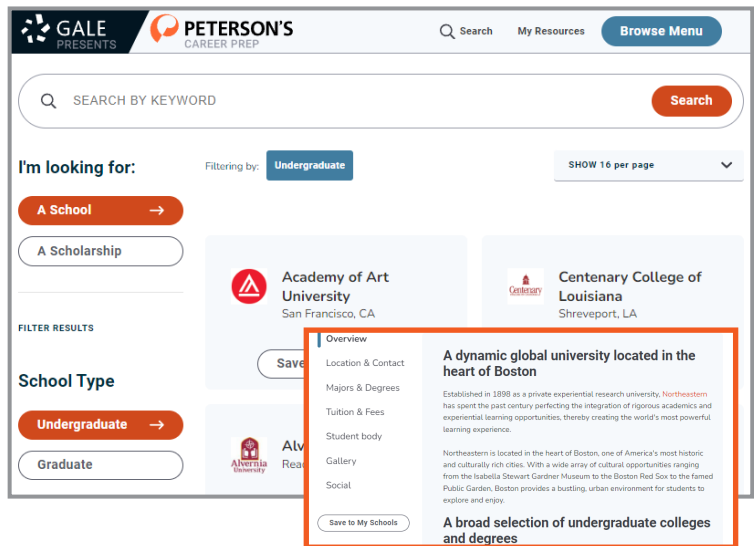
GALE PRESENTS

PETERSON'S CAREER PREP

Search

My Resources

Browse Menu

SEARCH BY KEYWORD

Search

I'm looking for:

A School →

A Scholarship

FILTER RESULTS

School Type

Undergraduate →

Graduate

Filtering by: Undergraduate

SHOW 16 per page

Academy of Art University
San Francisco, CA

Save

Centenary College of Louisiana
Shreveport, LA

Centenary

Alvernia University

Alv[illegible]
Rea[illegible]

Overview

Location & Contact

Majors & Degrees

Tuition & Fees

Student body

Gallery

Social

Save to My Schools

A dynamic global university located in the heart of Boston

Established in 1898 as a private experiential research university, Northeastern has spent the past century perfecting the integration of rigorous academics and experiential learning opportunities, thereby creating the world's most powerful learning experience.

Northeastern is located in the heart of Boston, one of America's most historic and culturally rich cities. With a wide array of cultural opportunities ranging from the Isabella Stewart Gardner Museum to the Boston Red Sox to the famed Public Garden, Boston provides a bustling, urban environment for students to explore and enjoy.

A broad selection of undergraduate colleges and degrees